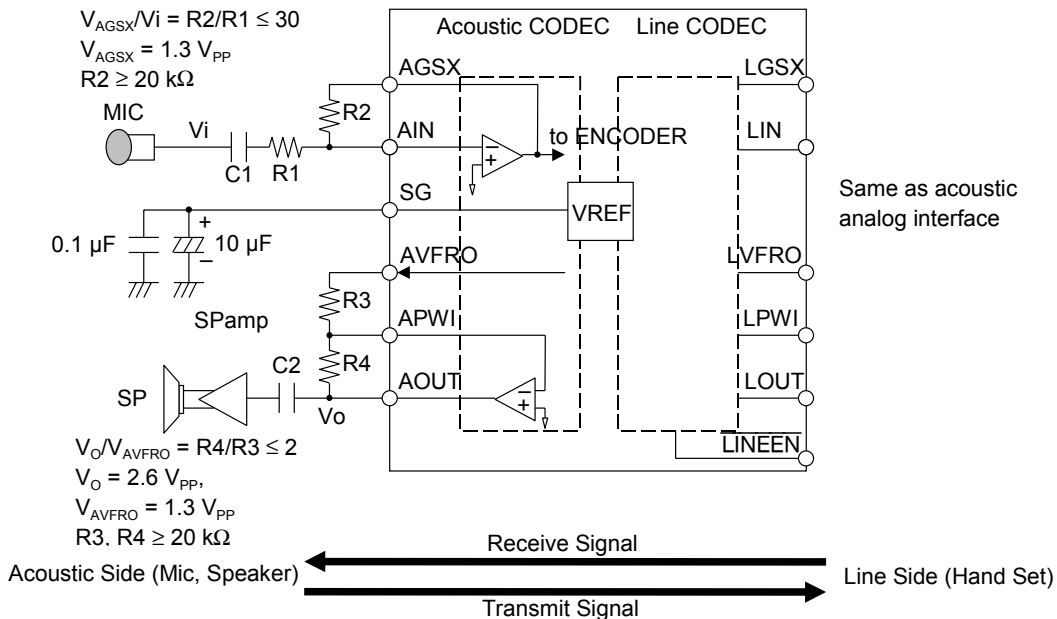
$V_{AGSX}/Vi = R2/R1 \leq 30$
$V_{AGSX} = 1.3\ V_{PP}$
$R2 \geq 20\ k\Omega$

Acoustic CODEC Line CODEC

AGSX
LGSX
MIC
Vi
R2
AIN
LIN
to ENCODER
C1 R1
SG
VREF
Same as acoustic analog interface
+
0.1 µF
10 µF
–
AVFRO
LVFRO
R3
SPamp
APWI
LPWI
C2
R4
AOUT
LOUT
SP
Vo
LINEEN

$V_O/V_{AVFRO} = R4/R3 \leq 2$
$V_O = 2.6\ V_{PP}$,
$V_{AVFRO} = 1.3\ V_{PP}$
R3, R4 $\geq 20\ k\Omega$

Receive Signal
Acoustic Side (Mic, Speaker)
Line Side (Hand Set)
Transmit Signal